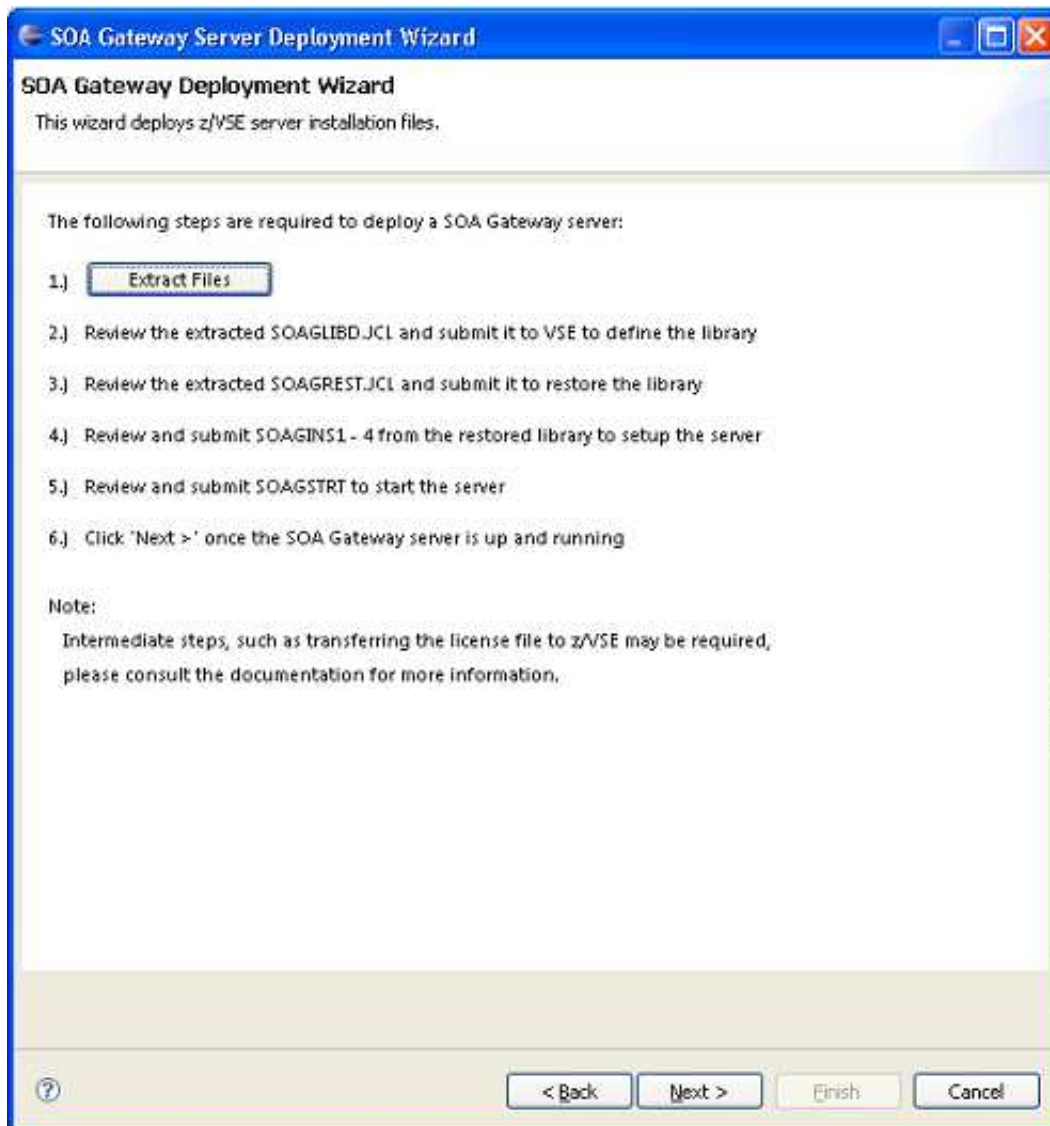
SOA Gateway Server Deployment Wizard

SOA Gateway Deployment Wizard

This wizard deploys z/VSE server installation files.

The following steps are required to deploy a SOA Gateway server:

1.) Extract Files

2.) Review the extracted SOAGLIBD.JCL and submit it to VSE to define the library

3.) Review the extracted SOAGREST.JCL and submit it to restore the library

4.) Review and submit SOAGINS1 - 4 from the restored library to setup the server

5.) Review and submit SOAGSTRT to start the server

6.) Click 'Next >' once the SOA Gateway server is up and running

Note:
Intermediate steps, such as transferring the license file to z/VSE may be required, please consult the documentation for more information.

< Back Next > Finish Cancel